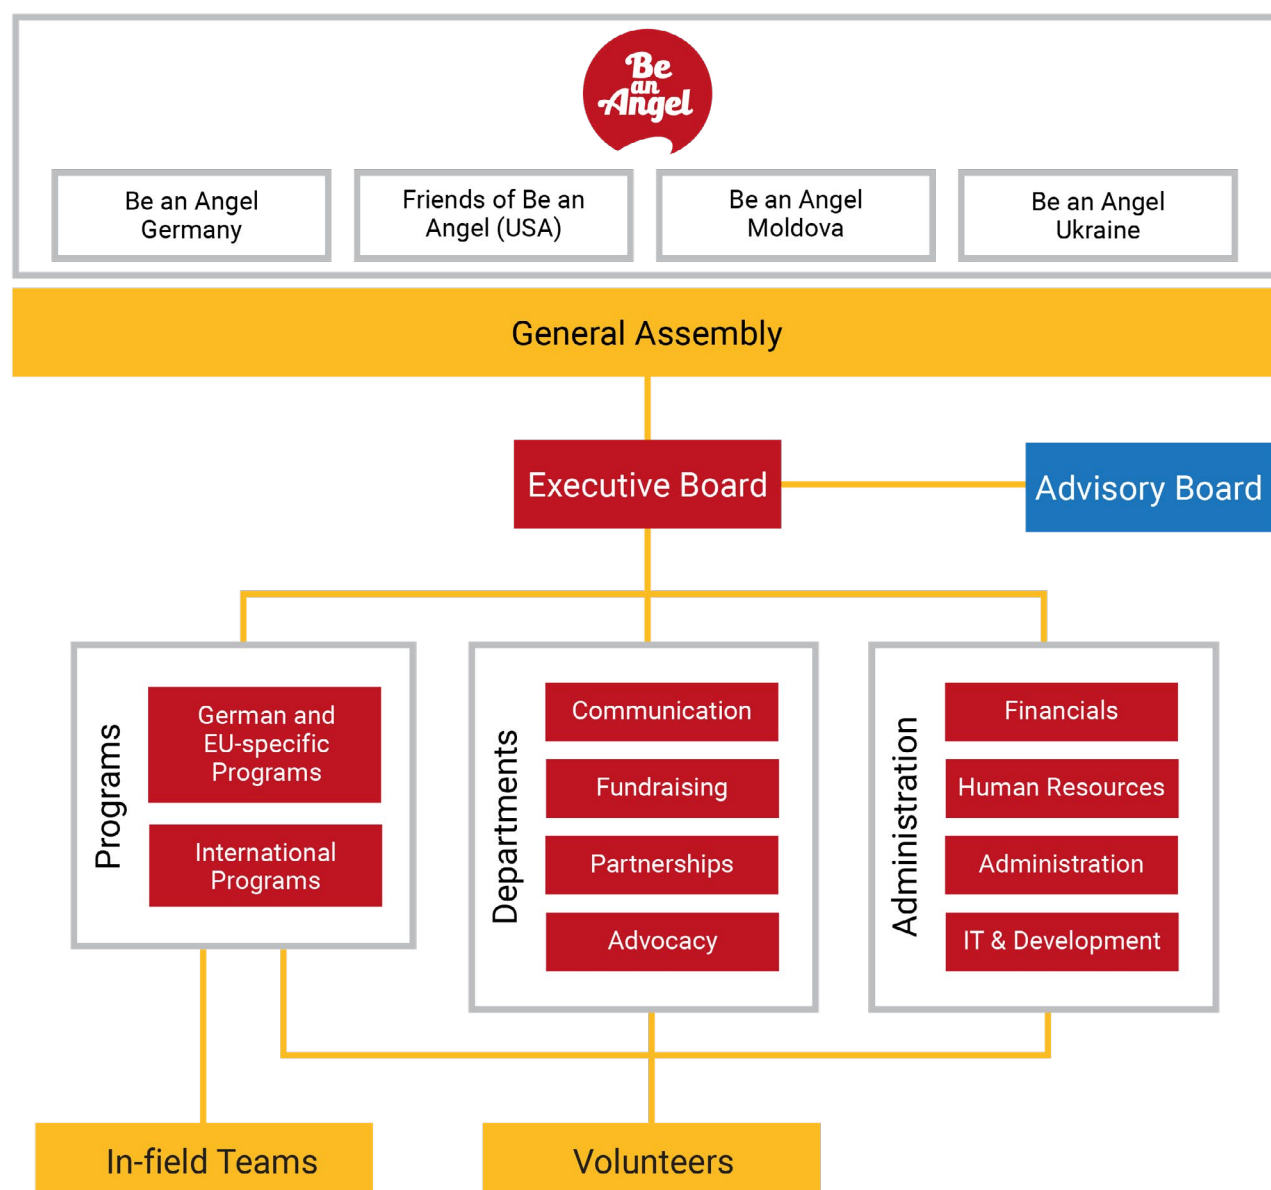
Be an Angel

Be an Angel Germany

Friends of Be an Angel (USA)

Be an Angel Moldova

Be an Angel Ukraine

General Assembly

Executive Board

Advisory Board

Programs

German and EU-specific Programs

International Programs

Departments

Communication

Fundraising

Partnerships

Advocacy

Administration

Financials

Human Resources

Administration

IT & Development

In-field Teams

Volunteers